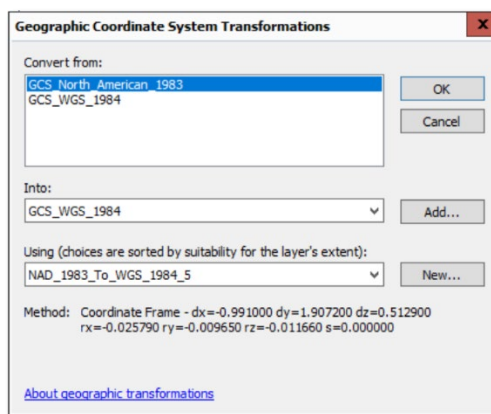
Geographic Coordinate System Transformations

X

Convert from:

GCS_North_American_1983
GCS_WGS_1984

OK

Cancel

Into:

GCS_WGS_1984

Add...

Using (choices are sorted by suitability for the layer's extent):

NAD_1983_To_WGS_1984_5

New...

Method: Coordinate Frame - dx=-0.991000 dy=1.907200 dz=0.512900 rx=-0.025790 ry=-0.009650 rz=-0.011660 s=0.000000

About geographic transformations